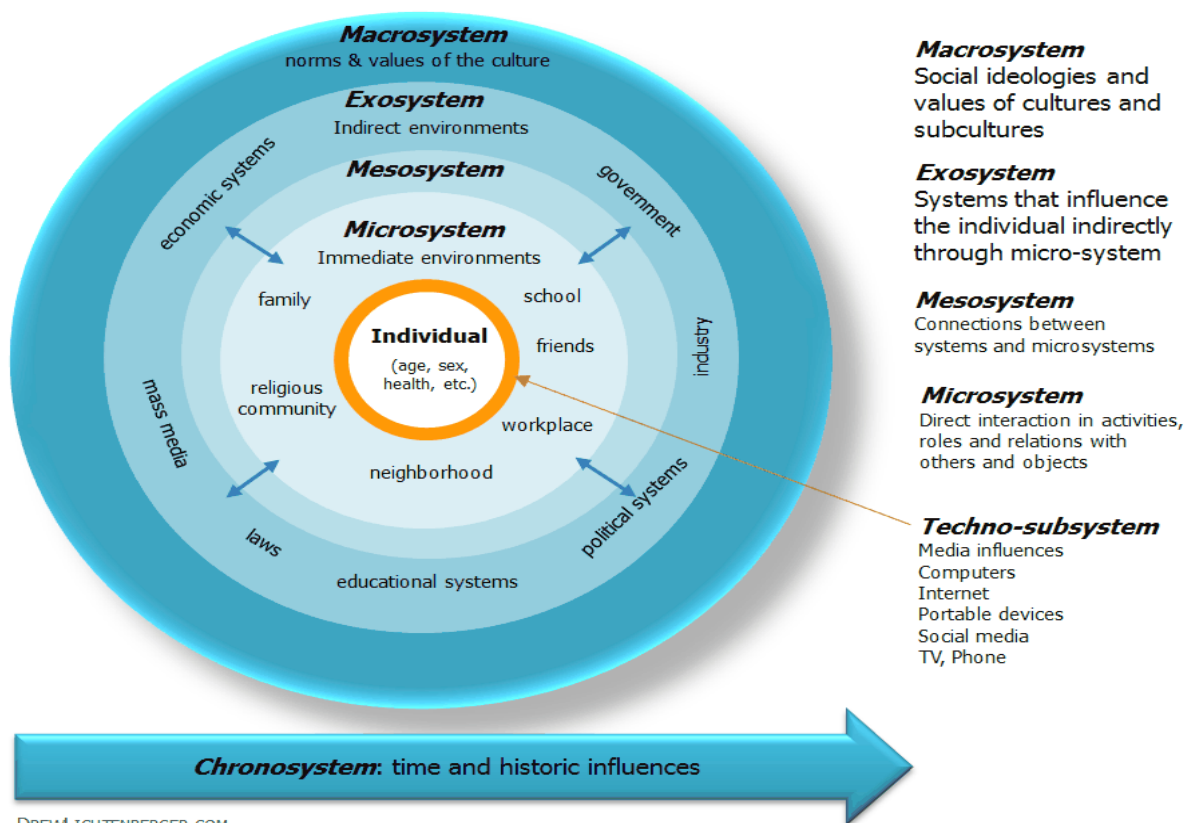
Macrosystem
norms & values of the culture

Exosystem
Indirect environments

economic systems

government

Mesosystem

Microsystem
Immediate environments

family

school

Individual
(age, sex, health, etc.)

friends

industry

mass media

religious community

workplace

neighborhood

laws

political systems

educational systems

Macrosystem
Social ideologies and values of cultures and subcultures

Exosystem
Systems that influence the individual indirectly through micro-system

Mesosystem
Connections between systems and microsystems

Microsystem
Direct interaction in activities, roles and relations with others and objects

Techno-subsystem
Media influences
Computers
Internet
Portable devices
Social media
TV, Phone

Chronosystem: time and historic influences

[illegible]